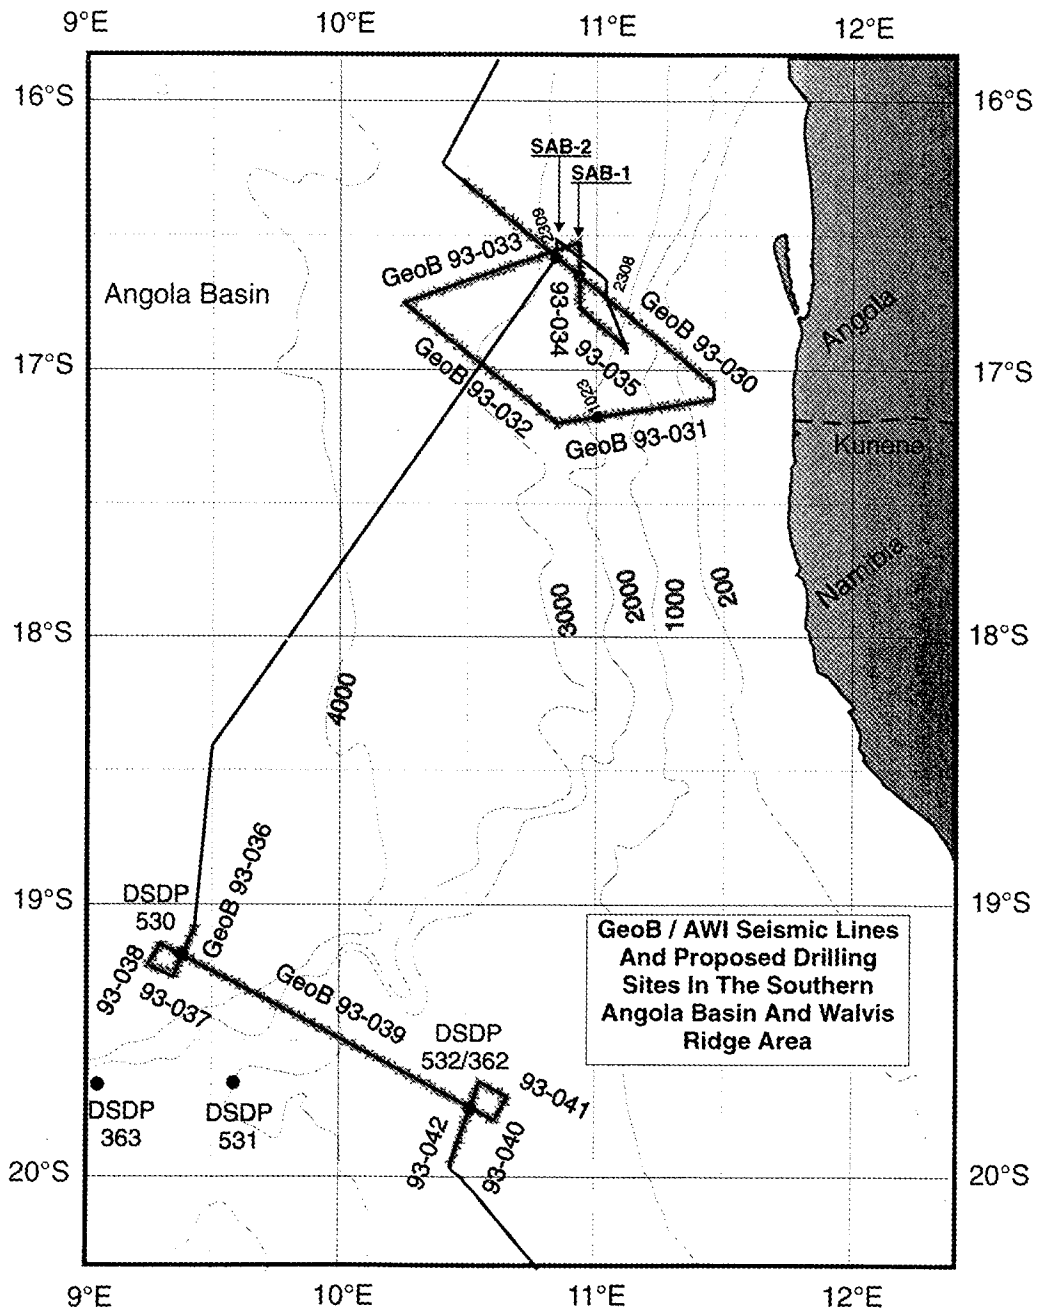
9°E 10°E 11°E 12°E

16°S 16°S

SAB-2
SAB-1

2309
2308

GeoB 93-033
Angola Basin
93-034
GeoB 93-030
93-035
Angola
17°S 17°S
GeoB 93-032
2303
GeoB 93-031
Kunene

Namibia

3000 2000 1000 200

18°S 18°S

4000

GeoB 93-036
19°S 19°S
DSDP 530
GeoB / AWI Seismic Lines And Proposed Drilling Sites In The Southern Angola Basin And Walvis Ridge Area
93-038
93-037
GeoB 93-039
DSDP 532/362
93-041
DSDP 363
DSDP 531
93-042
93-040
20°S 20°S

9°E 10°E 11°E 12°E